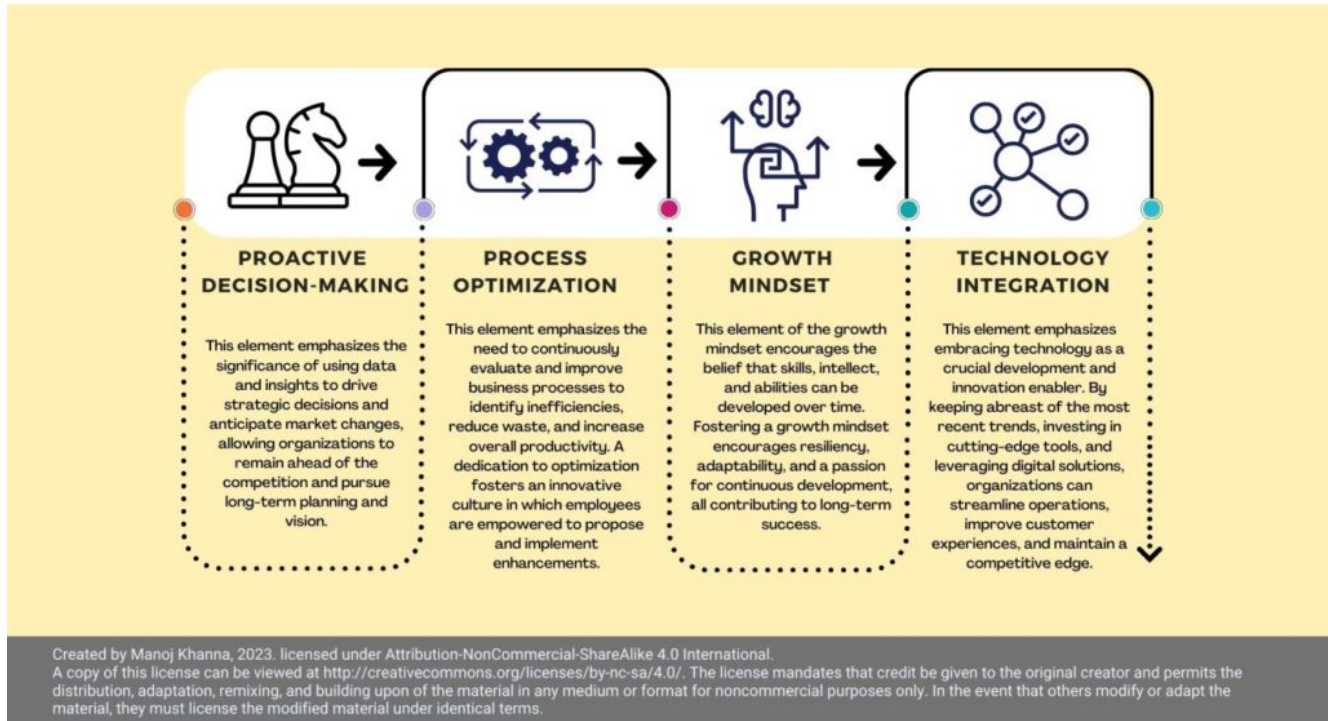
PROACTIVE DECISION-MAKING

This element emphasizes the significance of using data and insights to drive strategic decisions and anticipate market changes, allowing organizations to remain ahead of the competition and pursue long-term planning and vision.

PROCESS OPTIMIZATION

This element emphasizes the need to continuously evaluate and improve business processes to identify inefficiencies, reduce waste, and increase overall productivity. A dedication to optimization fosters an innovative culture in which employees are empowered to propose and implement enhancements.

GROWTH MINDSET

This element of the growth mindset encourages the belief that skills, intellect, and abilities can be developed over time. Fostering a growth mindset encourages resiliency, adaptability, and a passion for continuous development, all contributing to long-term success.

TECHNOLOGY INTEGRATION

This element emphasizes embracing technology as a crucial development and innovation enabler. By keeping abreast of the most recent trends, investing in cutting-edge tools, and leveraging digital solutions, organizations can streamline operations, improve customer experiences, and maintain a competitive edge.

Created by Manoj Khanna, 2023. licensed under Attribution-NonCommercial-ShareAlike 4.0 International.
A copy of this license can be viewed at http://creativecommons.org/licenses/by-nc-sa/4.0/. The license mandates that credit be given to the original creator and permits the distribution, adaptation, remixing, and building upon of the material in any medium or format for noncommercial purposes only. In the event that others modify or adapt the material, they must license the modified material under identical terms.